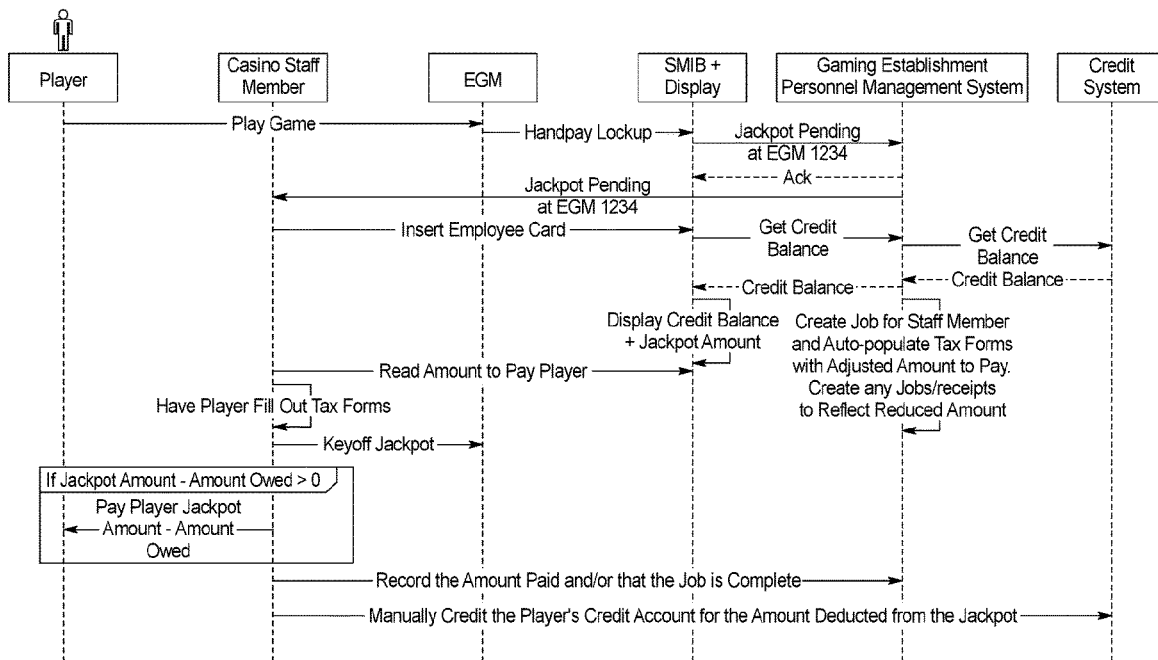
Player

Casino Staff Member

EGM

SMIB + Display

Gaming Establishment Personnel Management System

Credit System

Play Game

Handpay Lockup

Jackpot Pending at EGM 1234

Ack

Jackpot Pending at EGM 1234

Insert Employee Card

Get Credit Balance

Get Credit Balance

Credit Balance

Credit Balance

Display Credit Balance + Jackpot Amount

Create Job for Staff Member and Auto-populate Tax Forms with Adjusted Amount to Pay. Create any Jobs/receipts to Reflect Reduced Amount

Read Amount to Pay Player

Have Player Fill Out Tax Forms

Keyoff Jackpot

If Jackpot Amount - Amount Owed > 0

Pay Player Jackpot Amount - Amount Owed

Record the Amount Paid and/or that the Job is Complete

Manually Credit the Player's Credit Account for the Amount Deducted from the Jackpot